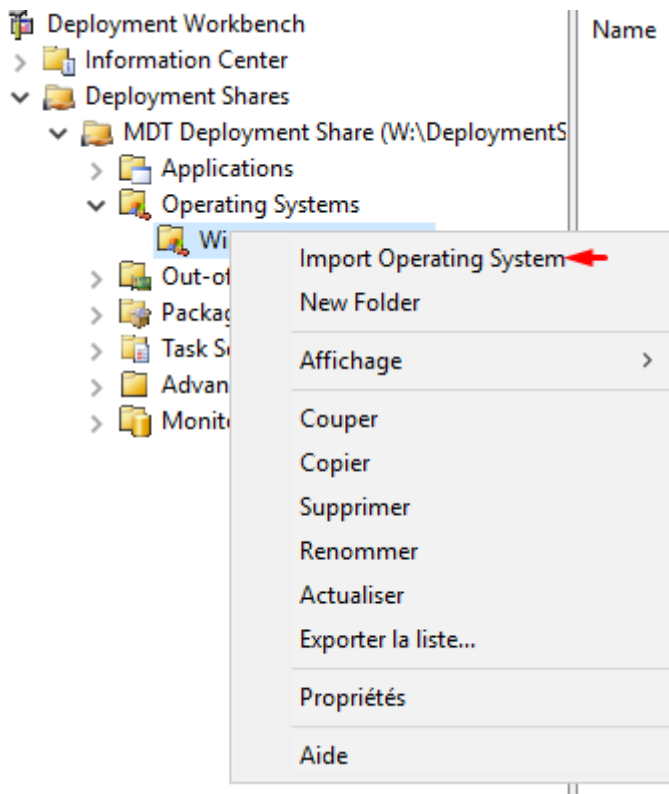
Deployment Workbench
Information Center
Deployment Shares
MDT Deployment Share (W:\DeploymentS
Applications
Operating Systems
Wi
Out-of
Packag
Task Se
Advan
Monit

Name

Import Operating System
New Folder
Affichage
Couper
Copier
Supprimer
Renommer
Actualiser
Exporter la liste...
Propriétés
Aide